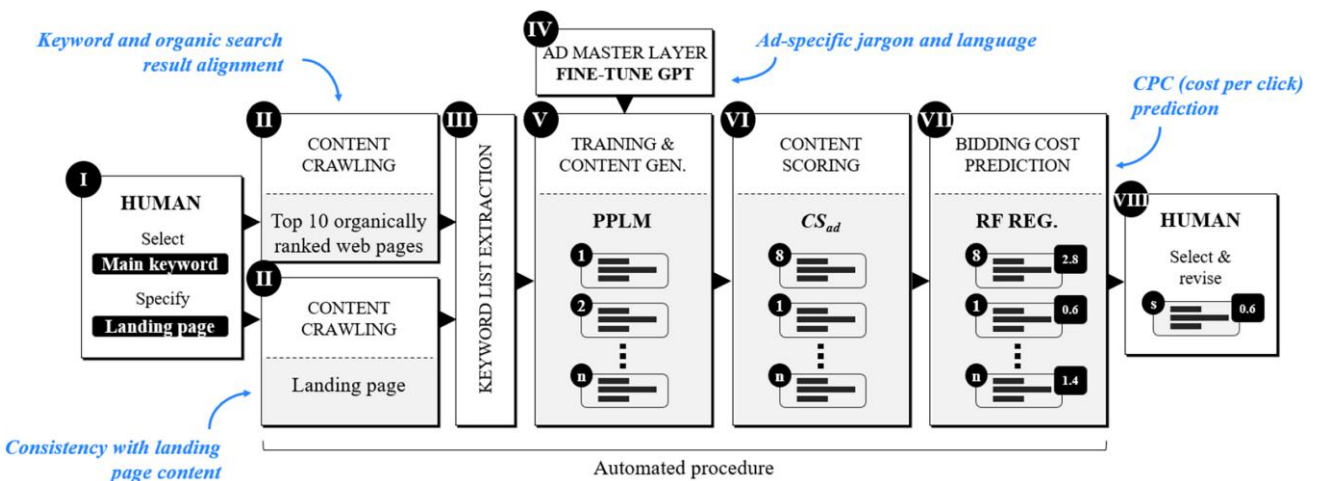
Keyword and organic search result alignment

IV
AD MASTER LAYER
FINE-TUNE GPT

Ad-specific jargon and language

CPC (cost per click) prediction

I
HUMAN
Select
Main keyword
Specify
Landing page

II
CONTENT CRAWLING
Top 10 organically ranked web pages

II
CONTENT CRAWLING
Landing page

III
KEYWORD LIST EXTRACTION

V
TRAINING & CONTENT GEN.
PPLM
1
2
n

VI
CONTENT SCORING
$CS_{ad}$
8
1
n

VII
BIDDING COST PREDICTION
RF REG.
8 2.8
1 0.6
n 1.4

VIII
HUMAN
Select & revise
s 0.6

Consistency with landing page content

Automated procedure